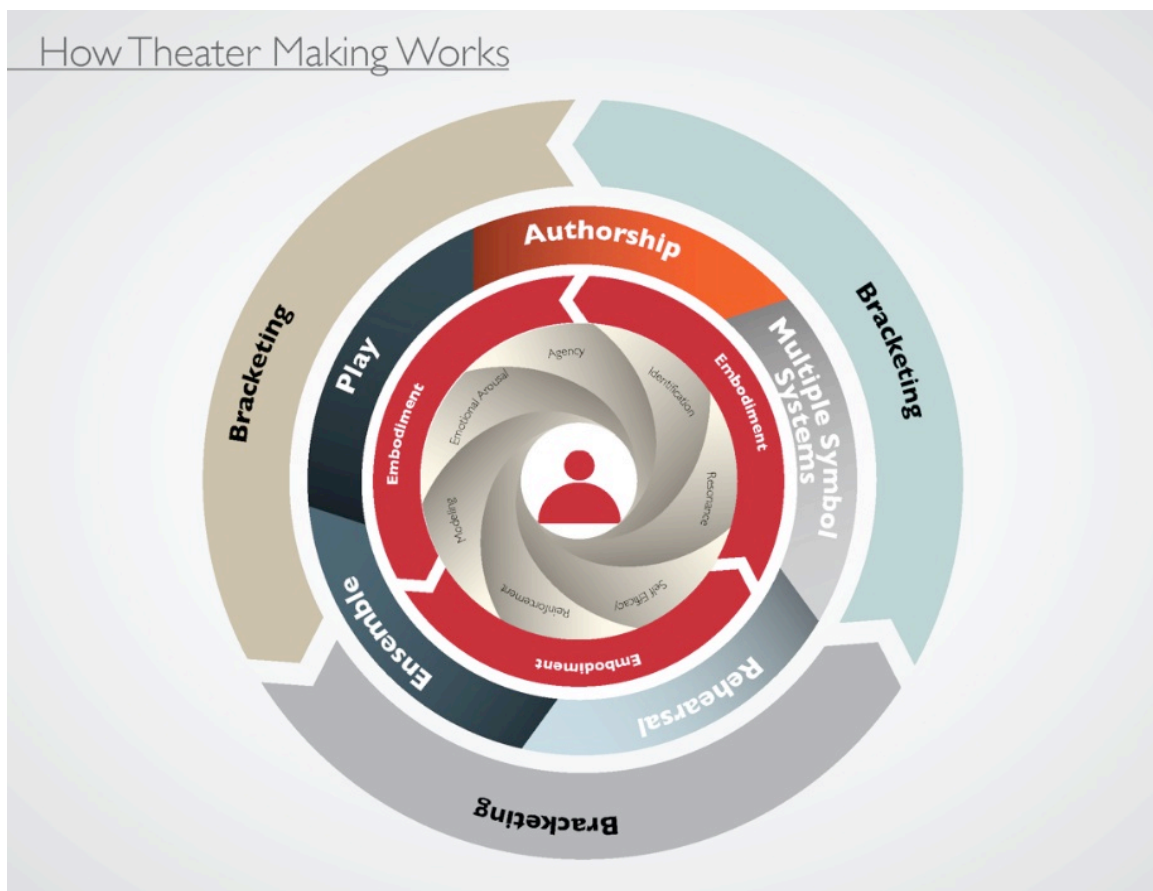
How Theater Making Works

Bracketing

Bracketing

Bracketing

Authorship

Play

Multiple Symbol Systems

Ensemble

Rehearsal

Embodiment

Embodiment

Embodiment

Agency

Identification

Resonance

Self Efficacy

Reinforcement

Modeling

Emotional Arousal